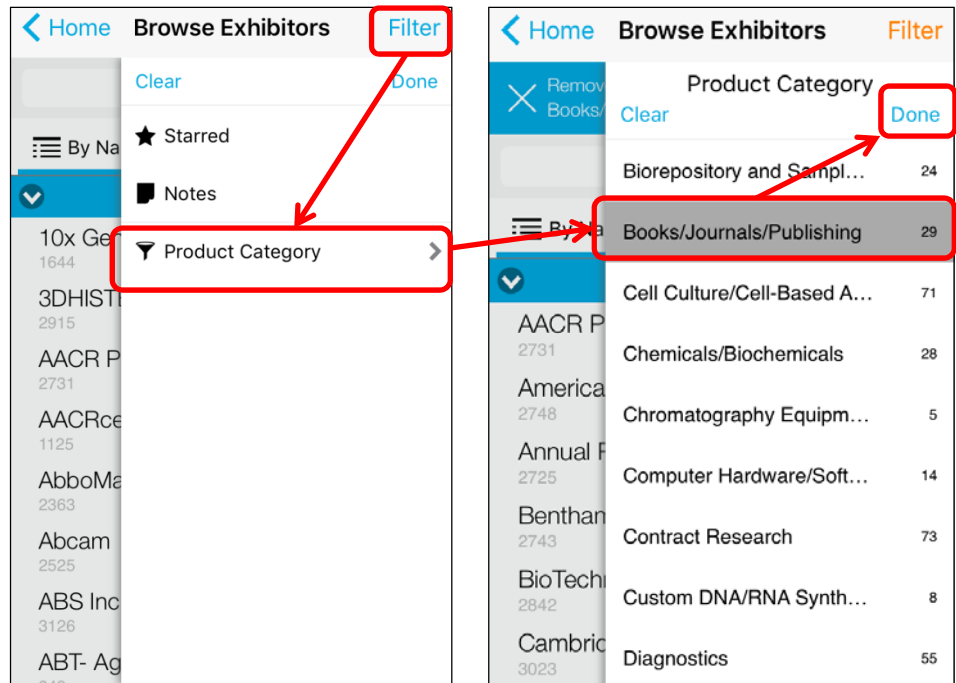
Home Browse Exhibitors Filter

Clear Done

By Na

Starred

Notes

Product Category

10x Ge
1644

3DHIST
2915

AACR P
2731

AACRce
1125

AbboMa
2363

Abcam
2525

ABS Inc
3126

ABT- Ag

Home Browse Exhibitors Filter

Remov
Books/

Product Category
Clear Done

By

Biorepository and Sampl… 24

Books/Journals/Publishing 29

Cell Culture/Cell-Based A… 71

Chemicals/Biochemicals 28

Chromatography Equipm… 5

Computer Hardware/Soft… 14

Contract Research 73

Custom DNA/RNA Synth… 8

Diagnostics 55

AACR P
2731

America
2748

Annual
2725

Bentham
2743

BioTech
2842

Cambric
3023